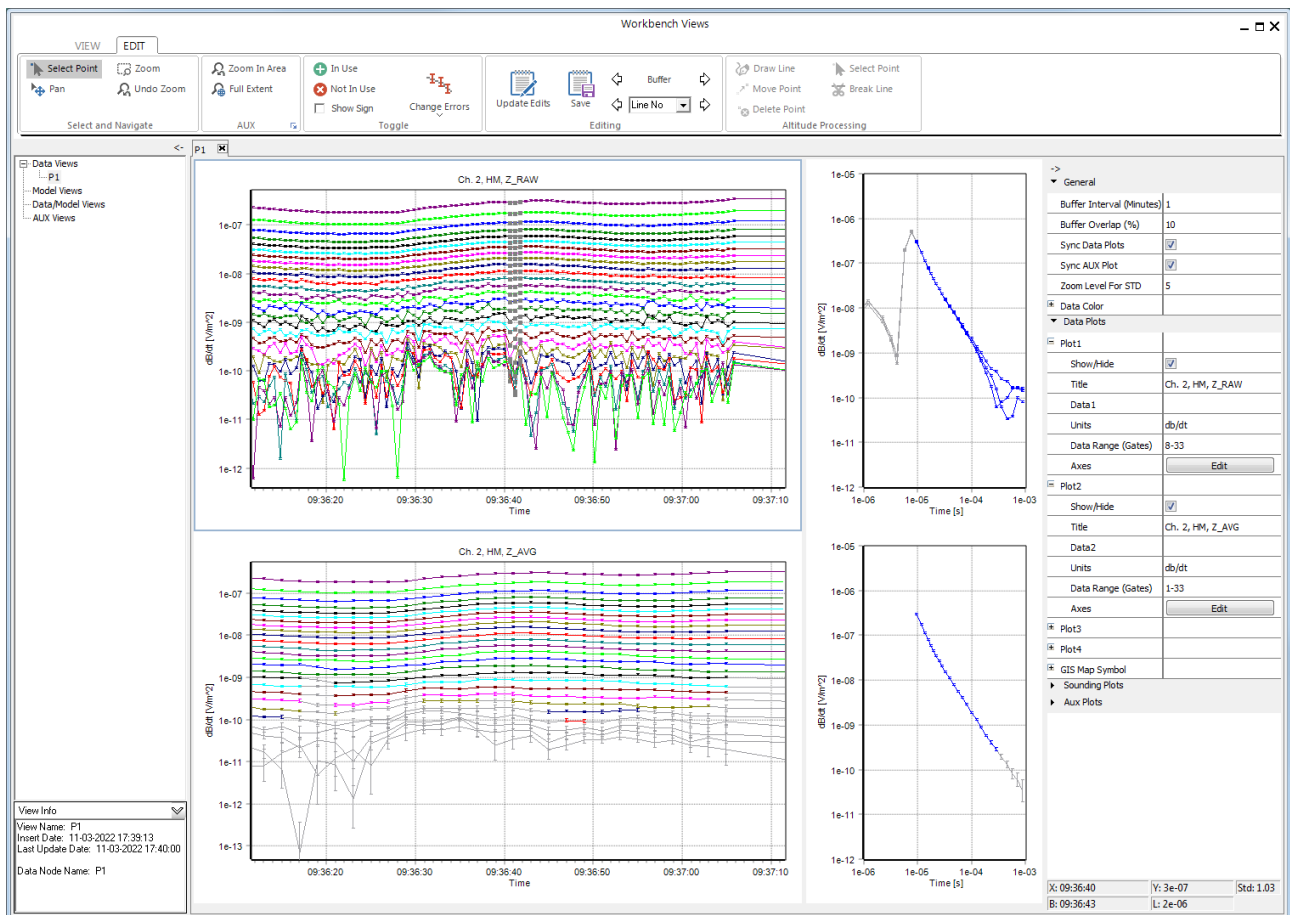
Workbench Views

VIEW EDIT

Select Point
Pan
Zoom
Undo Zoom
Select and Navigate

Zoom In Area
Full Extent
AUX

In Use
Not In Use
Show Sign
Change Errors
Toggle

Update Edits
Save
Buffer
Line No
Editing

Draw Line
Move Point
Delete Point
Select Point
Break Line
Altitude Processing

<-
Data Views
P1
Model Views
Data/Model Views
AUX Views

P1

Ch. 2, HM, Z_RAW

dB/dt [V/m^2]
1e-07
1e-08
1e-09
1e-10
1e-11
1e-12
09:36:20 09:36:30 09:36:40 09:36:50 09:37:00 09:37:10
Time

dB/dt [V/m^2]
1e-05
1e-06
1e-07
1e-08
1e-09
1e-10
1e-11
1e-12
1e-06 1e-05 1e-04 1e-03
Time [s]

Ch. 2, HM, Z_AVG

dB/dt [V/m^2]
1e-07
1e-08
1e-09
1e-10
1e-11
1e-12
1e-13
09:36:20 09:36:30 09:36:40 09:36:50 09:37:00 09:37:10
Time

dB/dt [V/m^2]
1e-05
1e-06
1e-07
1e-08
1e-09
1e-10
1e-11
1e-12
1e-06 1e-05 1e-04 1e-03
Time [s]

->
General
| Buffer Interval (Minutes) | 1 |
|---|---|
| Buffer Overlap (%) | 10 |
| Sync Data Plots | ☑ |
| Sync AUX Plot | ☑ |
| Zoom Level For STD | 5 |
| Data Color | |
| Data Plots | |
| Plot1 | |
| Show/Hide | ☑ |
| Title | Ch. 2, HM, Z_RAW |
| Data1 | |
| Units | db/dt |
| Data Range (Gates) | 8-33 |
| Axes | Edit |
| Plot2 | |
| Show/Hide | ☑ |
| Title | Ch. 2, HM, Z_AVG |
| Data2 | |
| Units | db/dt |
| Data Range (Gates) | 1-33 |
| Axes | Edit |
| Plot3 | |
| Plot4 | |
| GIS Map Symbol | |
Sounding Plots
Aux Plots

View Info
View Name: P1
Insert Date: 11-03-2022 17:39:13
Last Update Date: 11-03-2022 17:40:00

Data Node Name: P1

X: 09:36:40 Y: 3e-07 Std: 1.03
B: 09:36:43 L: 2e-06